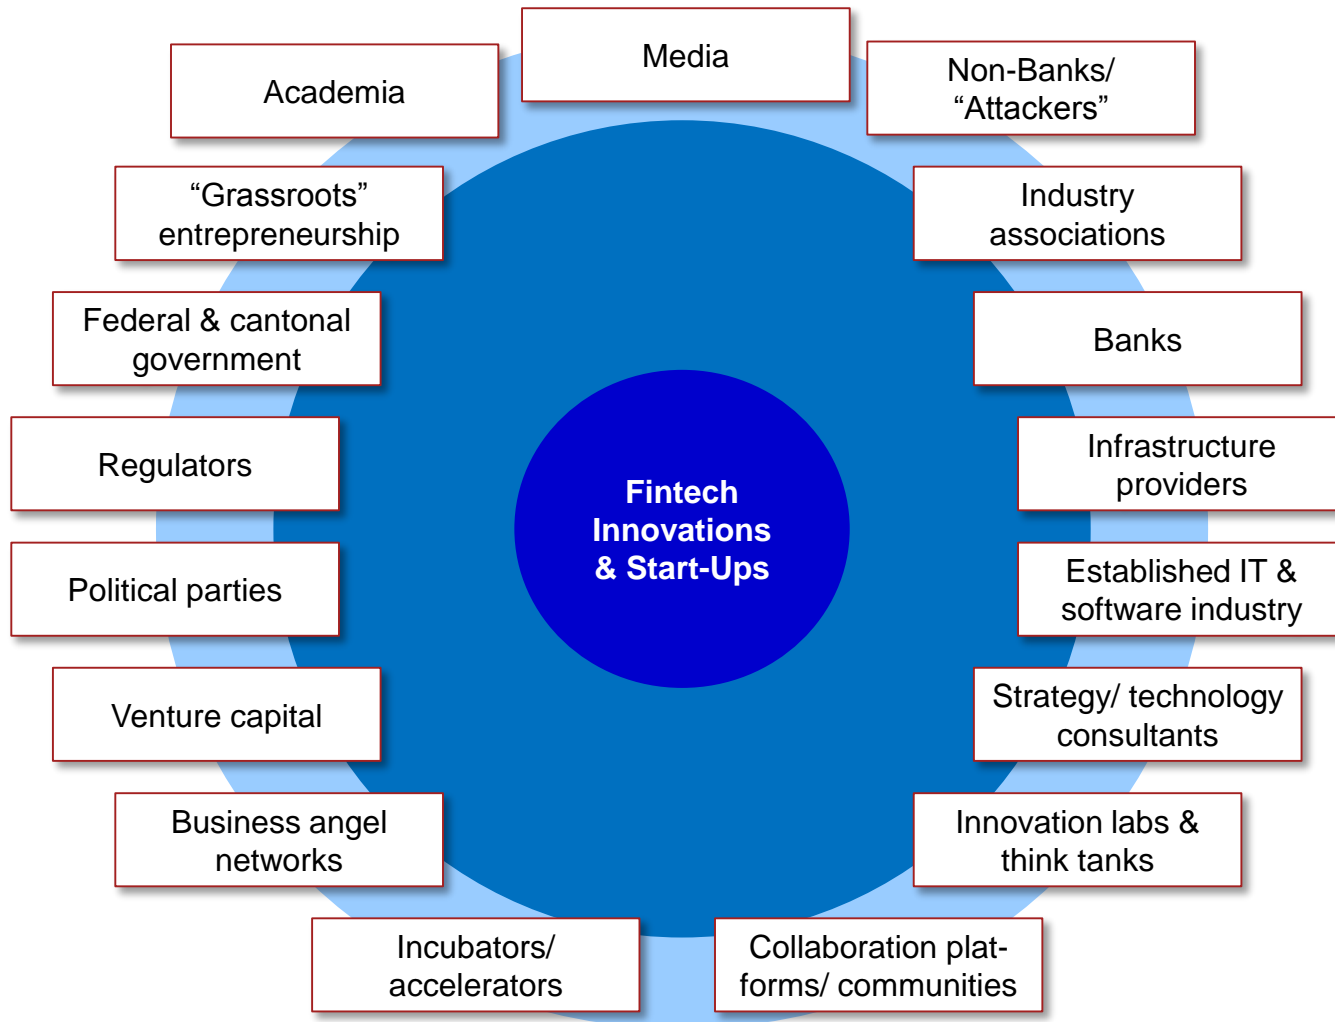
Media

Academia

Non-Banks/ “Attackers”

“Grassroots” entrepreneurship

Industry associations

Federal & cantonal government

Banks

Regulators

Infrastructure providers

Fintech Innovations & Start-Ups

Political parties

Established IT & software industry

Venture capital

Strategy/ technology consultants

Business angel networks

Innovation labs & think tanks

Incubators/ accelerators

Collaboration platforms/ communities